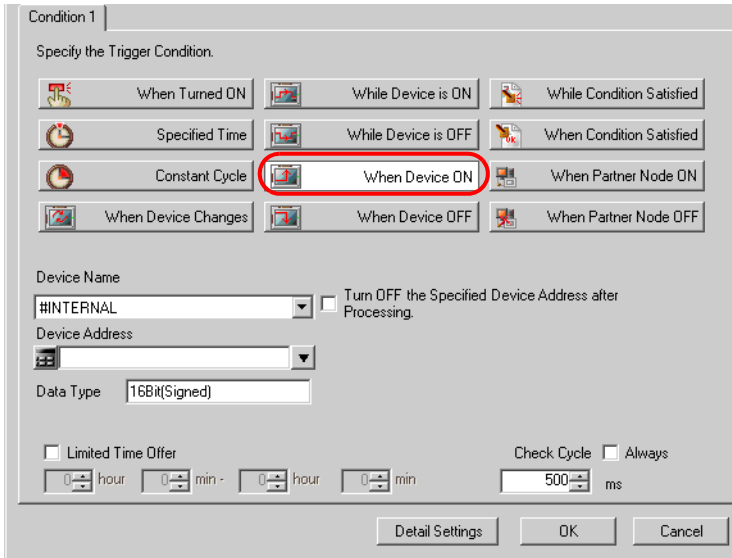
Condition 1

Specify the Trigger Condition.

When Turned ON
While Device is ON
While Condition Satisfied
Specified Time
While Device is OFF
When Condition Satisfied
Constant Cycle
When Device ON
When Partner Node ON
When Device Changes
When Device OFF
When Partner Node OFF

Device Name
#INTERNAL
Turn OFF the Specified Device Address after Processing.
Device Address

Data Type 16Bit(Signed)

Limited Time Offer
0 hour 0 min - 0 hour 0 min

Check Cycle Always
500 ms

Detail Settings
OK
Cancel